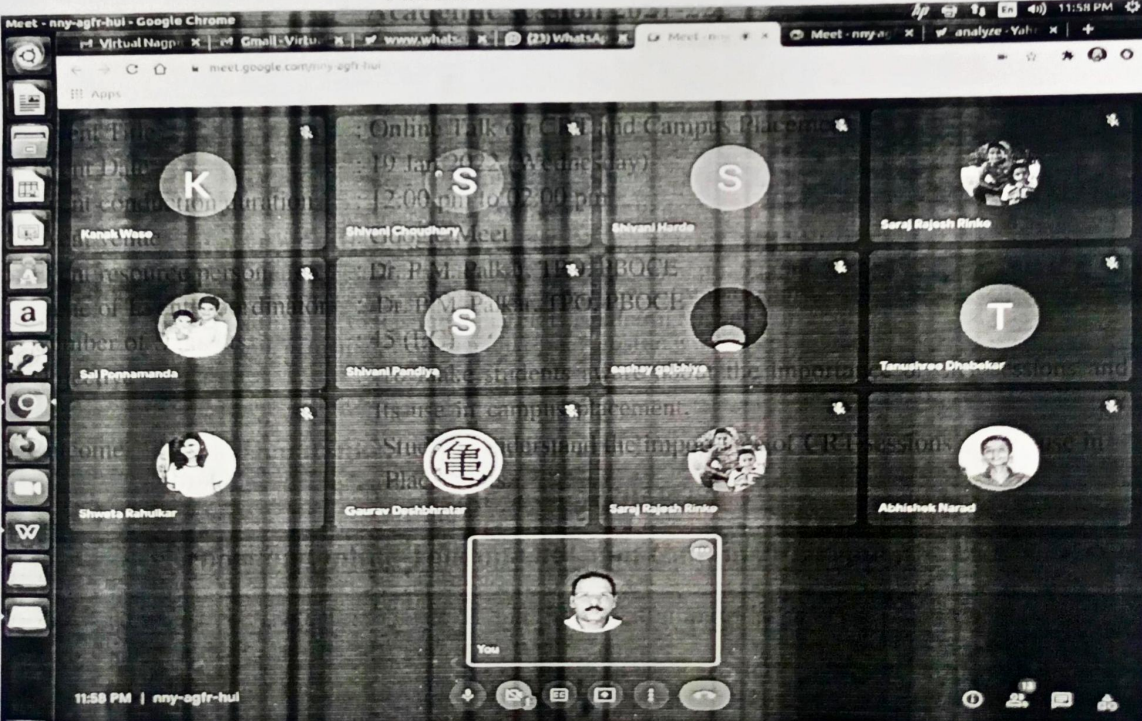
Meet - nny-agfr-hui - Google Chrome

Virtual Nagp | Gmail - Virtu | www.whats | (23) WhatsAp | Meet - nny | Meet - nny-a | analyze - Yah

meet.google.com/nny-agfr-hui

Apps

Academic Session 2021-22

Event Title : Online Talk on CRT and Campus Placement
Event Date : 19 Jan 2022 (Wednesday)
Event conduction duration : 12:00 pm to 02:00 pm
Platform : Google Meet
Event resource person : Dr. P.M. Palkar, TPO PBOCE
Name of Event Coordinator : Dr. P.M. Palkar, TPO PBOCE
Number of students : 45 (EE)
Objective : To make students aware about the importance of CRT sessions and its use in campus placement.
Outcome : Students understand the importance of CRT sessions and its use in Placement.

K
Kanak Wase

S
Shivani Choudhary

S
Shivani Harde

Saraj Rajesh Rinke

Sai Ponnamanda

S
Shivani Pandiya

aashay gajbhiye

T
Tanushree Dhabekar

Shweta Rahulkar

Gaurav Deshbhratar

Saraj Rajesh Rinke

Abhishek Narad

You

11:58 PM | nny-agfr-hui

11:58 PM

18